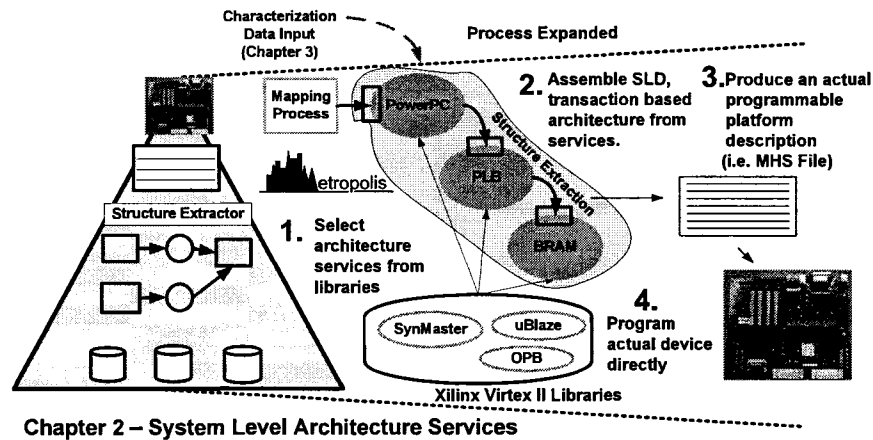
Characterization Data Input (Chapter 3)

Process Expanded

Mapping Process

PowerPC

PLB

BRAM

Structure Extraction

2. Assemble SLD, transaction based architecture from services.

3. Produce an actual programmable platform description (i.e. MHS File)

etropolis

Structure Extractor

1. Select architecture services from libraries

4. Program actual device directly

SynMaster

uBlaze

OPB

Xilinx Virtex II Libraries

Chapter 2 – System Level Architecture Services